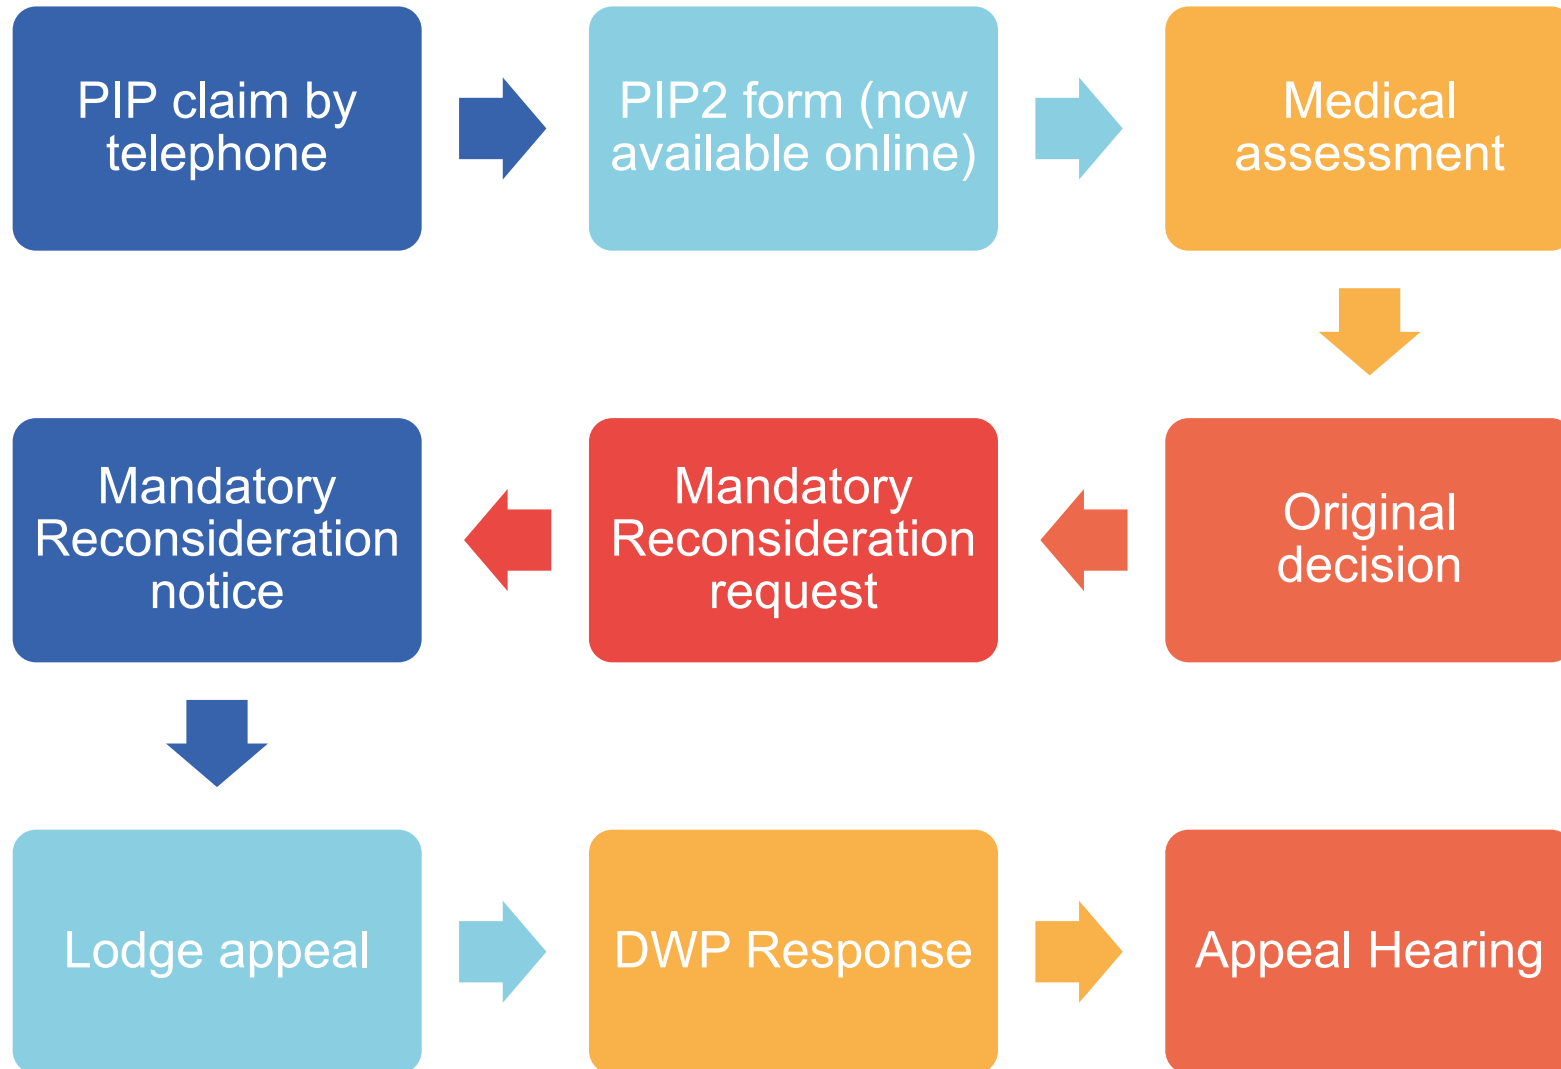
PIP claim by telephone

PIP2 form (now available online)

Medical assessment

Original decision

Mandatory Reconsideration request

Mandatory Reconsideration notice

Lodge appeal

DWP Response

Appeal Hearing